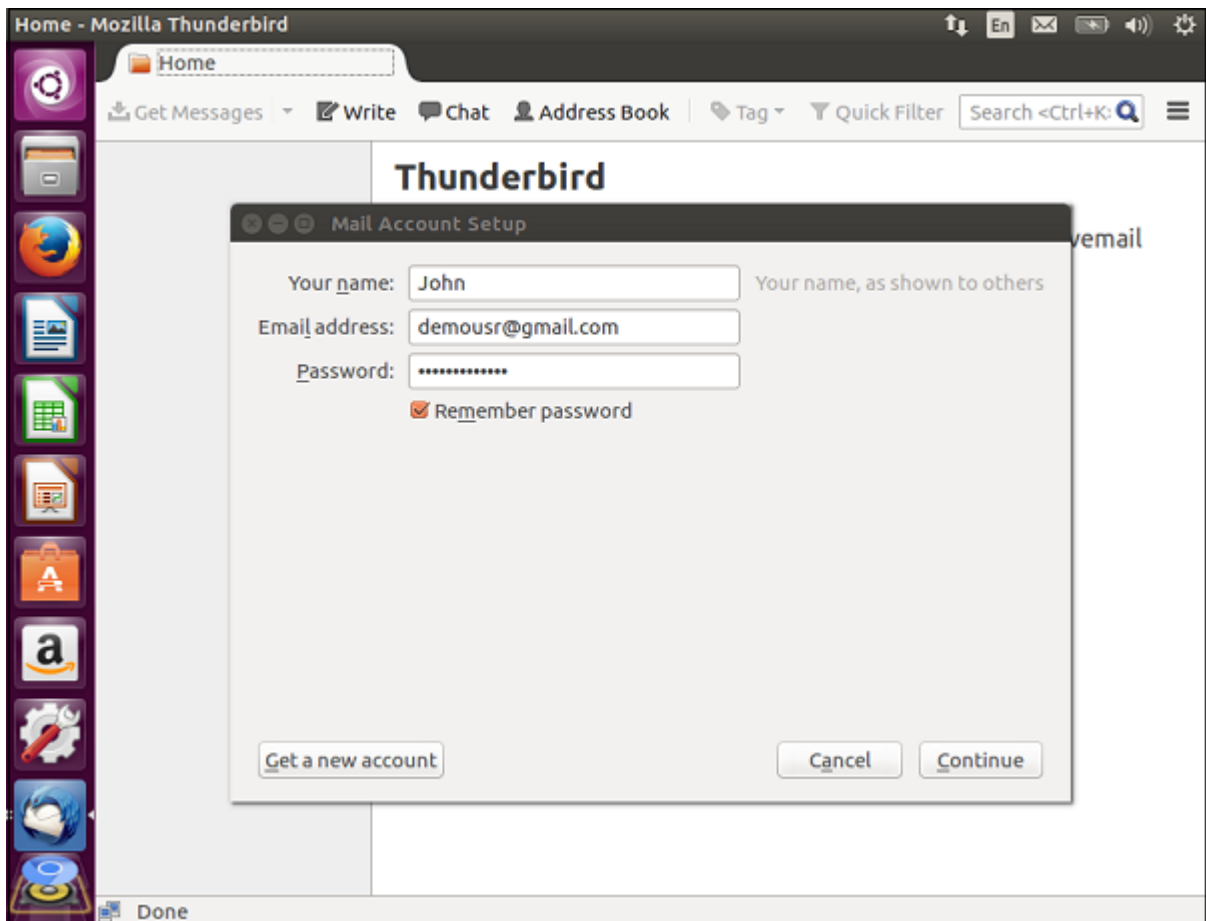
Home - Mozilla Thunderbird

En

Home

Get Messages

Write

Chat

Address Book

Tag

Quick Filter

Search <Ctrl+K>

Thunderbird

vemail

Mail Account Setup

Your name: John

Your name, as shown to others

Email address: demousr@gmail.com

Password: ••••••••••••••

Remember password

Get a new account

Cancel

Continue

Done